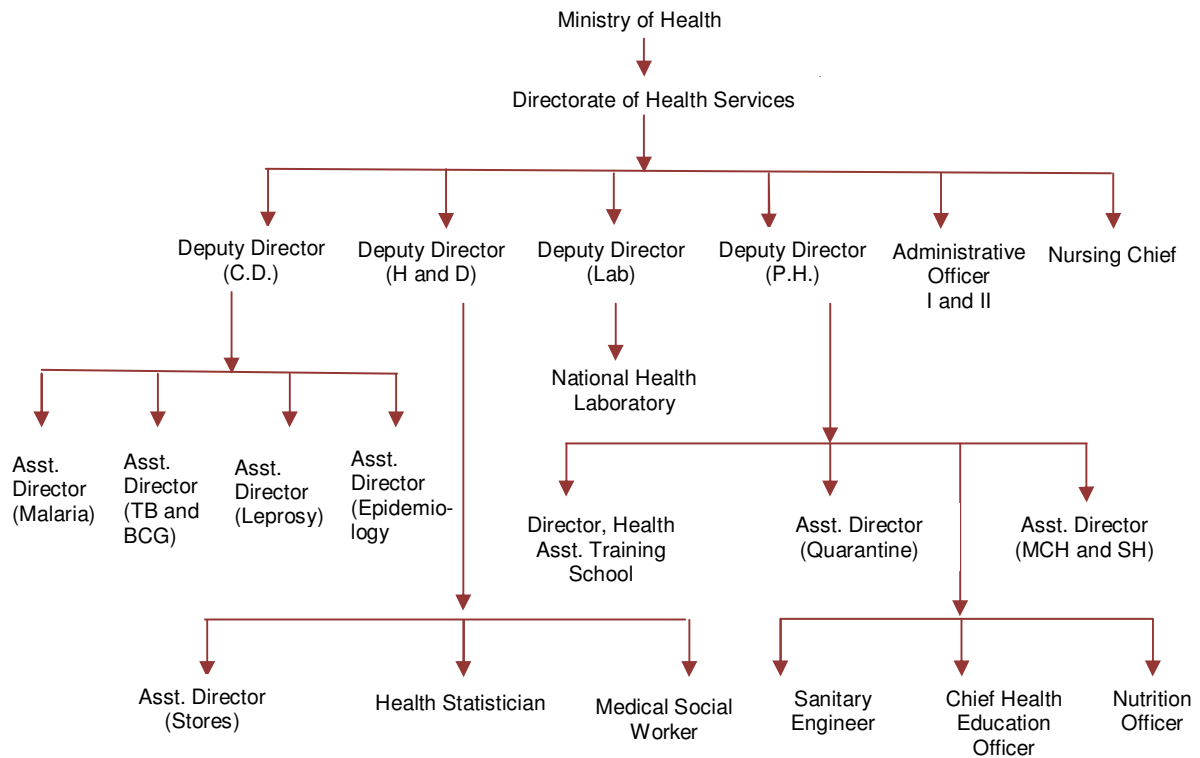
Ministry of Health

Directorate of Health Services

Deputy Director (C.D.)

Deputy Director (H and D)

Deputy Director (Lab)

Deputy Director (P.H.)

Administrative Officer I and II

Nursing Chief

National Health Laboratory

Asst. Director (Malaria)

Asst. Director (TB and BCG)

Asst. Director (Leprosy)

Asst. Director (Epidemiology)

Director, Health Asst. Training School

Asst. Director (Quarantine)

Asst. Director (MCH and SH)

Asst. Director (Stores)

Health Statistician

Medical Social Worker

Sanitary Engineer

Chief Health Education Officer

Nutrition Officer